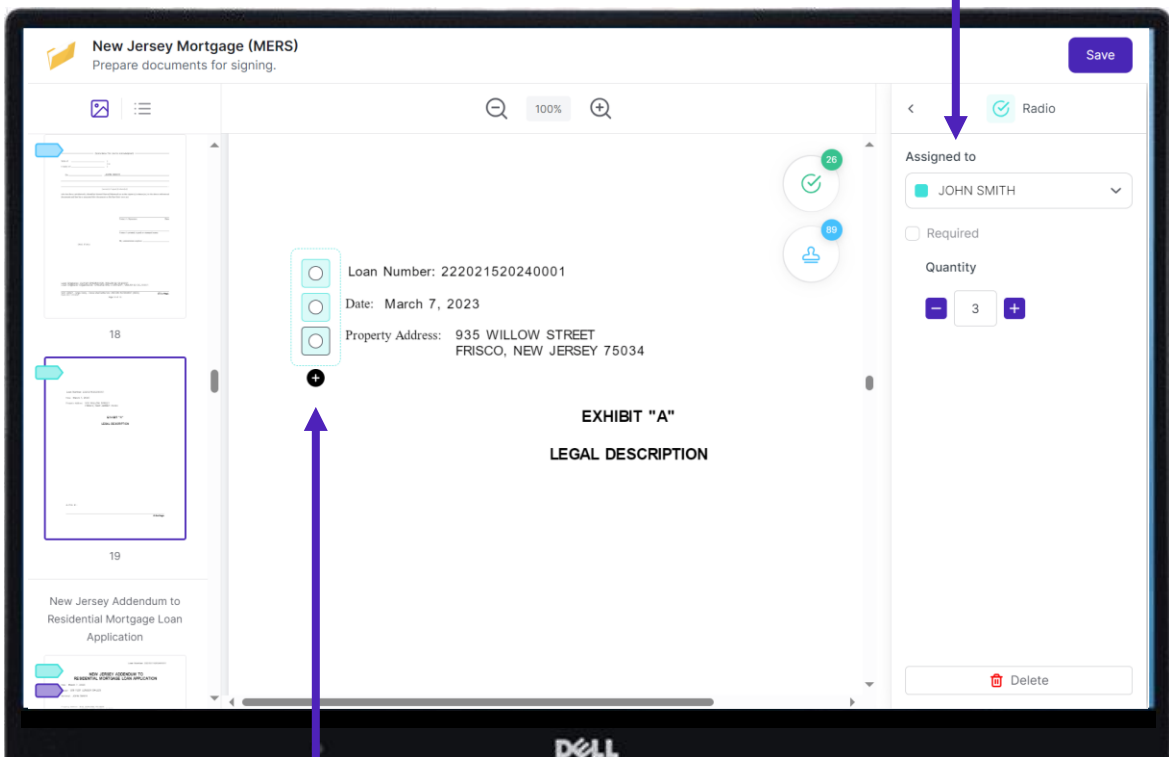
New Jersey Mortgage (MERS)
Prepare documents for signing.

Save

100%

26

89

Radio

Assigned to

JOHN SMITH

Required

Quantity

3

18

19

New Jersey Addendum to Residential Mortgage Loan Application

NEW JERSEY ADDENDUM TO RESIDENTIAL MORTGAGE LOAN APPLICATION

Loan Number: 222021520240001

Date: March 7, 2023

Property Address: 935 WILLOW STREET FRISCO, NEW JERSEY 75034

EXHIBIT "A"

LEGAL DESCRIPTION

Delete

DELL